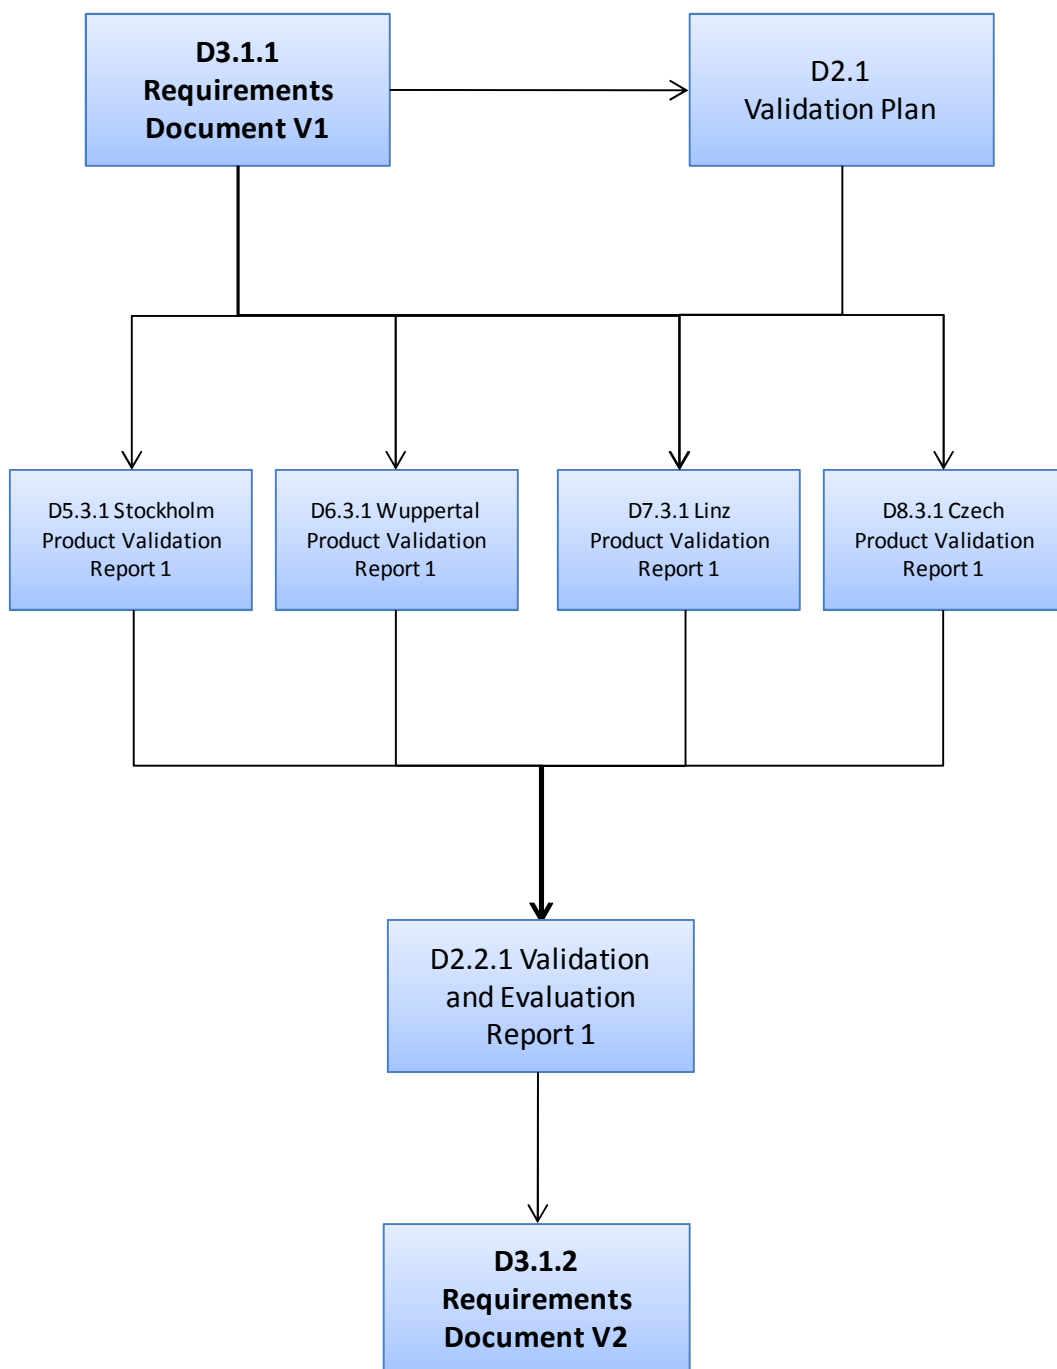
D3.1.1 Requirements Document V1

D2.1 Validation Plan

D5.3.1 Stockholm Product Validation Report 1

D6.3.1 Wuppertal Product Validation Report 1

D7.3.1 Linz Product Validation Report 1

D8.3.1 Czech Product Validation Report 1

D2.2.1 Validation and Evaluation Report 1

D3.1.2 Requirements Document V2